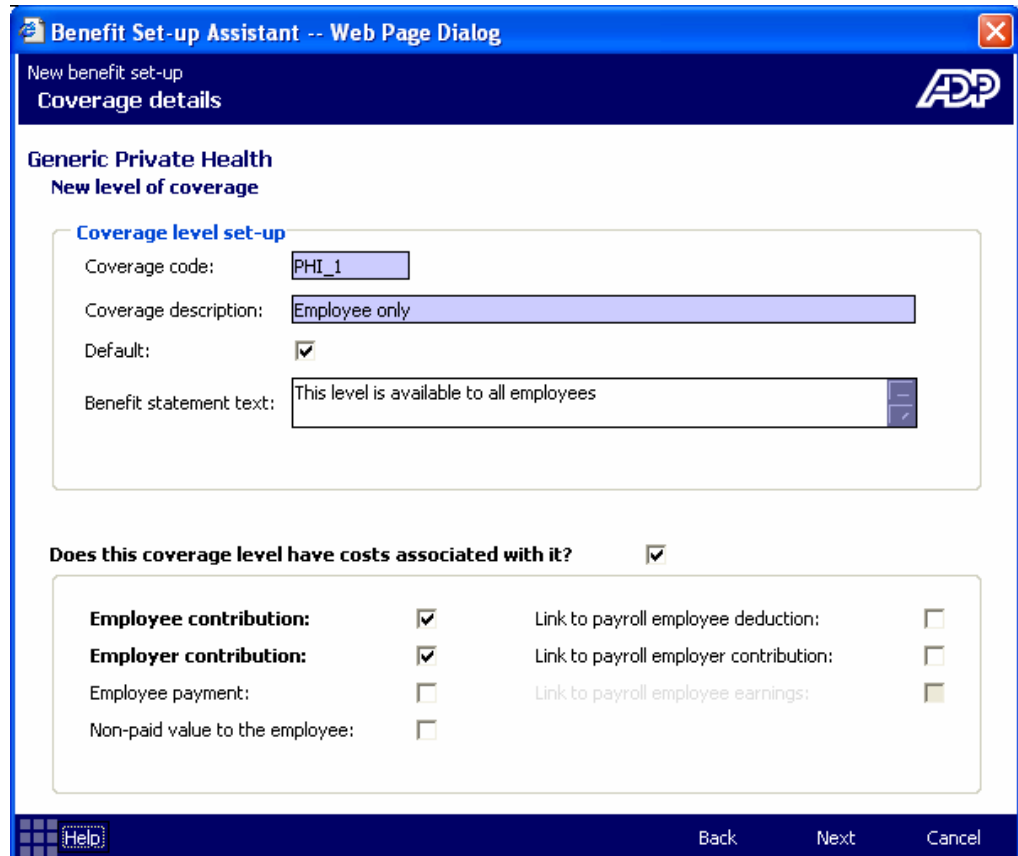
Benefit Set-up Assistant -- Web Page Dialog

New benefit set-up
Coverage details

ADP

Generic Private Health
New level of coverage

Coverage level set-up
Coverage code: PHI_1
Coverage description: Employee only
Default: ☑
Benefit statement text: This level is available to all employees

Does this coverage level have costs associated with it? ☑

Employee contribution: ☑
Employer contribution: ☑
Employee payment: ☐
Non-paid value to the employee: ☐

Link to payroll employee deduction: ☐
Link to payroll employer contribution: ☐
Link to payroll employee earnings: ☐

Help
Back
Next
Cancel